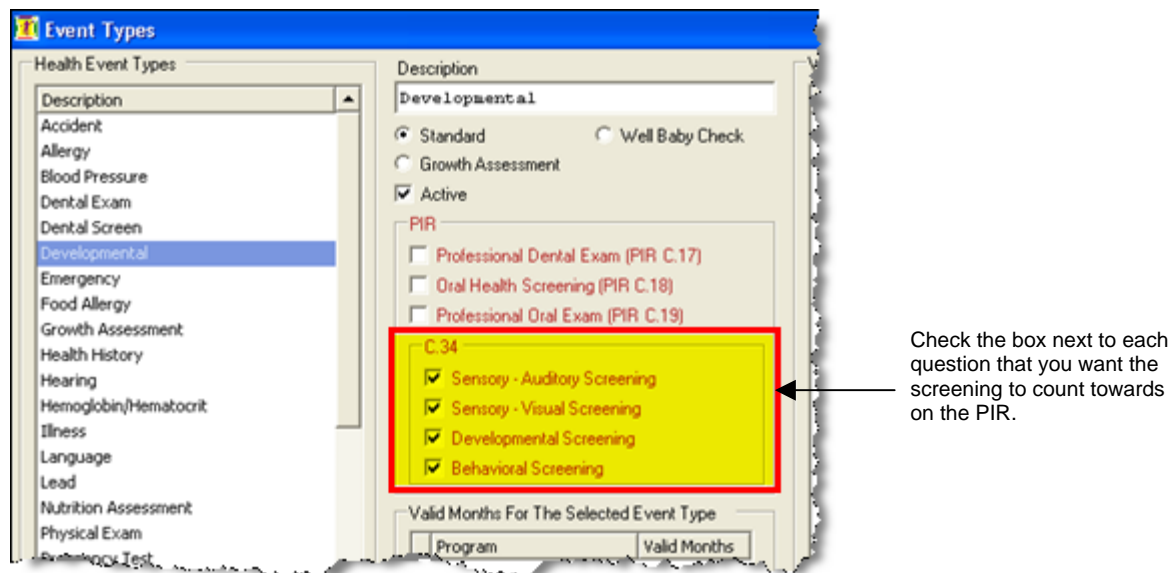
Event Types

Health Event Types

| Description |
|---|
| Accident |
| Allergy |
| Blood Pressure |
| Dental Exam |
| Dental Screen |
| Developmental |
| Emergency |
| Food Allergy |
| Growth Assessment |
| Health History |
| Hearing |
| Hemoglobin/Hematocrit |
| Illness |
| Language |
| Lead |
| Nutrition Assessment |
| Physical Exam |
| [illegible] |

Description
Developmental

Standard
Well Baby Check
Growth Assessment
Active

PIR
Professional Dental Exam (PIR C.17)
Oral Health Screening (PIR C.18)
Professional Oral Exam (PIR C.19)

C.34
Sensory - Auditory Screening
Sensory - Visual Screening
Developmental Screening
Behavioral Screening

Valid Months For The Selected Event Type

| Program | Valid Months |
|---|---|

Check the box next to each question that you want the screening to count towards on the PIR.